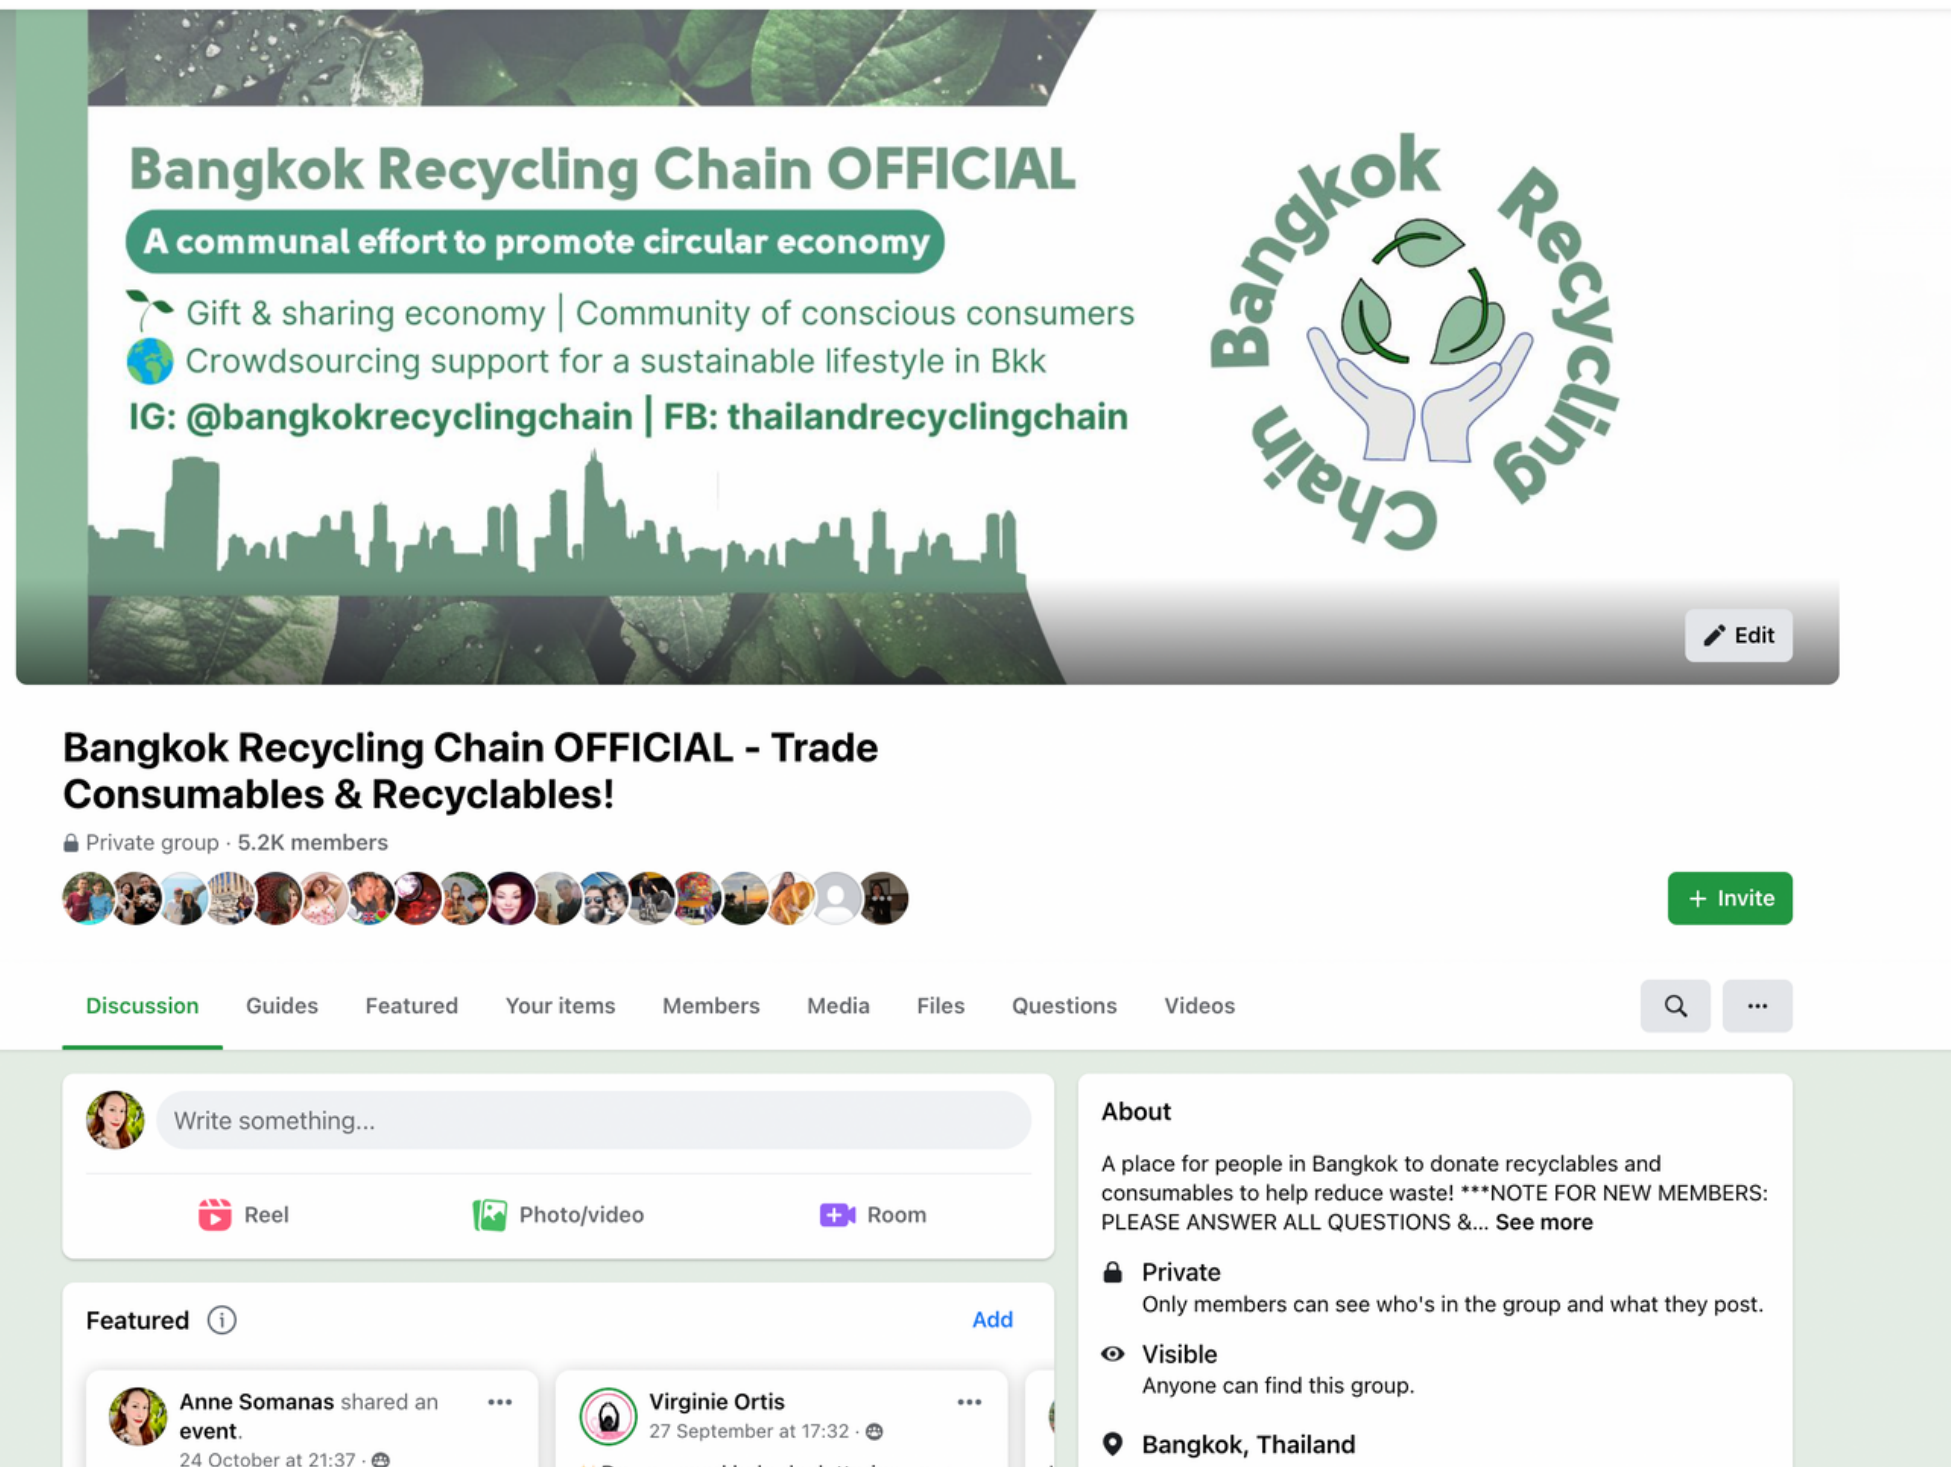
Bangkok Recycling Chain OFFICIAL

A communal effort to promote circular economy

Gift & sharing economy | Community of conscious consumers

Crowdsourcing support for a sustainable lifestyle in Bkk

IG: @bangkokrecyclingchain | FB: thailandrecyclingchain

Bangkok Recycling Chain

Edit

Bangkok Recycling Chain OFFICIAL - Trade Consumables & Recyclables!

Private group · 5.2K members

+ Invite

Discussion Guides Featured Your items Members Media Files Questions Videos

Write something...

Reel Photo/video Room

Featured Add

Anne Somanas shared an event.
24 October at 21:37 ·

Virginie Ortis
27 September at 17:32 ·

About

A place for people in Bangkok to donate recyclables and consumables to help reduce waste! ***NOTE FOR NEW MEMBERS: PLEASE ANSWER ALL QUESTIONS &... See more

Private
Only members can see who's in the group and what they post.

Visible
Anyone can find this group.

Bangkok, Thailand